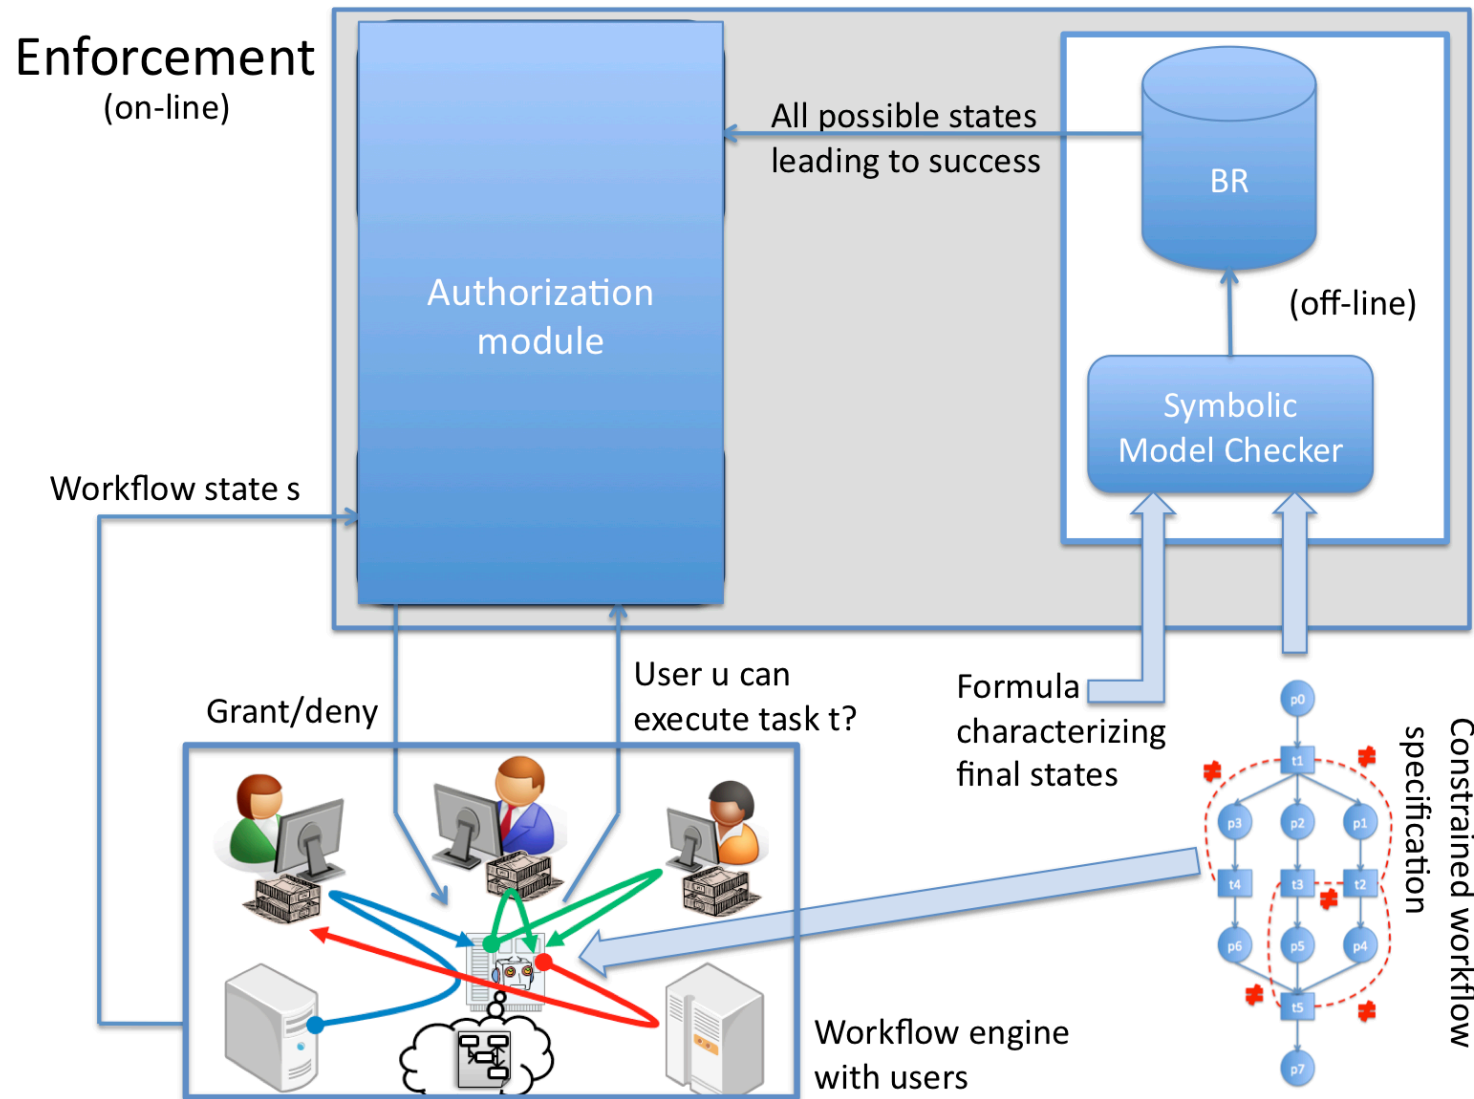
Enforcement
(on-line)

Authorization module

All possible states leading to success

BR

(off-line)

Symbolic Model Checker

Workflow state s

Grant/deny

User u can execute task t?

Formula characterizing final states

p0
t1
p3
p2
p1
t4
t3
t2
p6
p5
p4
t5
p7

Constrained workflow specification

Workflow engine with users